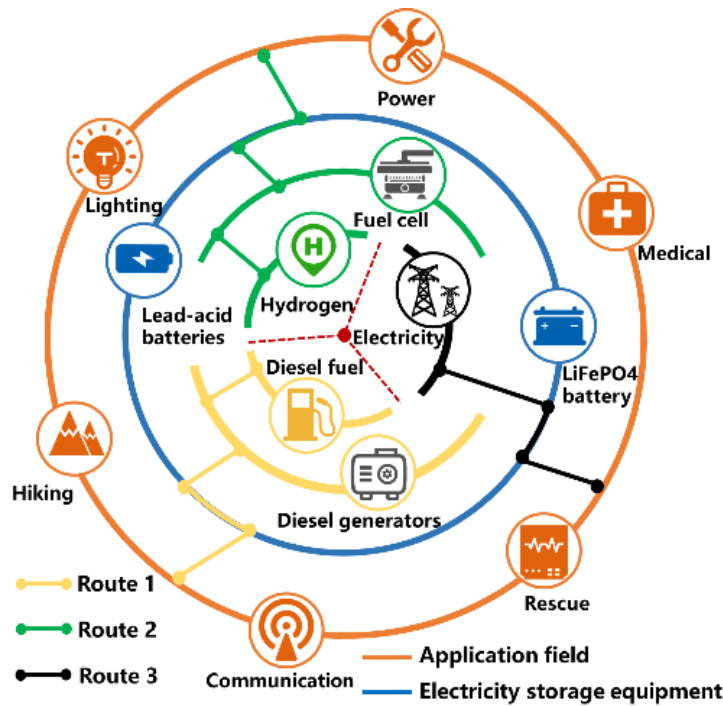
Power
Lighting
Medical
Fuel cell
Hydrogen
Lead-acid batteries
Electricity
Diesel fuel
LiFePO4 battery
Hiking
Diesel generators
Rescue
Route 1
Route 2
Route 3
Communication
Application field
Electricity storage equipment